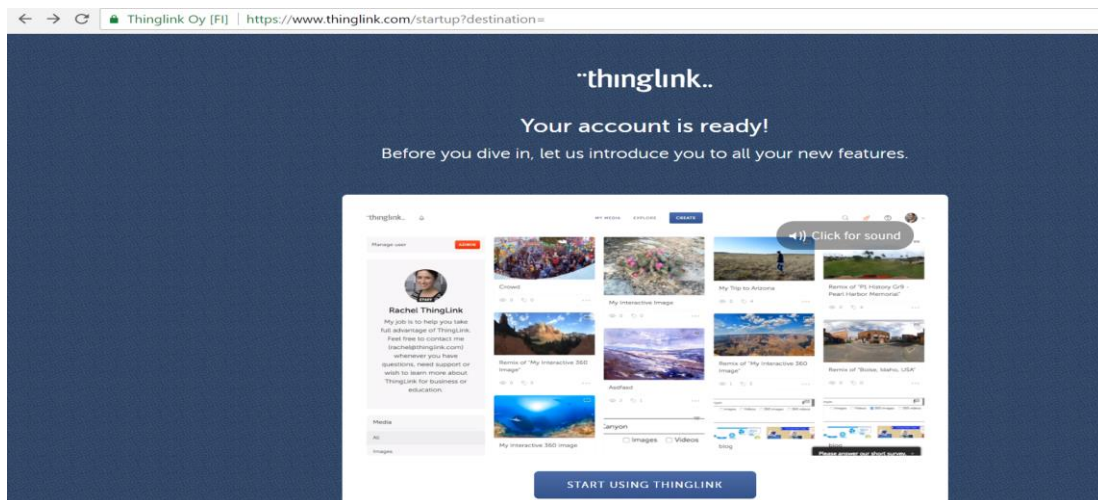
Thinglink Oy [FI] | https://www.thinglink.com/startup?destination=

thinglink

Your account is ready!

Before you dive in, let us introduce you to all your new features.

thinglink

MY MEDIA EXPLORE CREATE

Click for sound

Manage user ADMIN

STAFF

Rachel ThingLink

My job is to help you take full advantage of ThingLink. Feel free to contact me (rachel@thinglink.com) whenever you have questions, need support or wish to learn more about ThingLink for business or education.

Media

All

Images

Crowd

My interactive image

My Trip to Arizona

Remix of "P5 History Gr9 - Pearl Harbor Memorial"

Remix of "My Interactive 360 Image"

Asdfasf

Remix of "My Interactive 360 Image"

Remix of "Boise, Idaho, USA"

My interactive 360 image

Canyon

Images Videos

blog

Please answer our short survey

START USING THINGLINK